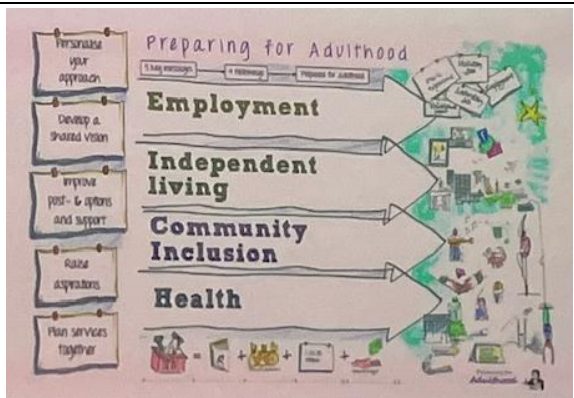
Personalise your approach

Develop a shared vision

Improve post- 16 options and support

Raise aspirations

Plan services together

Preparing for Adulthood

5 key messages

4 pathways

Preparing for Adulthood

Employment

Independent living

Community Inclusion

Health

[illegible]

Adulthood